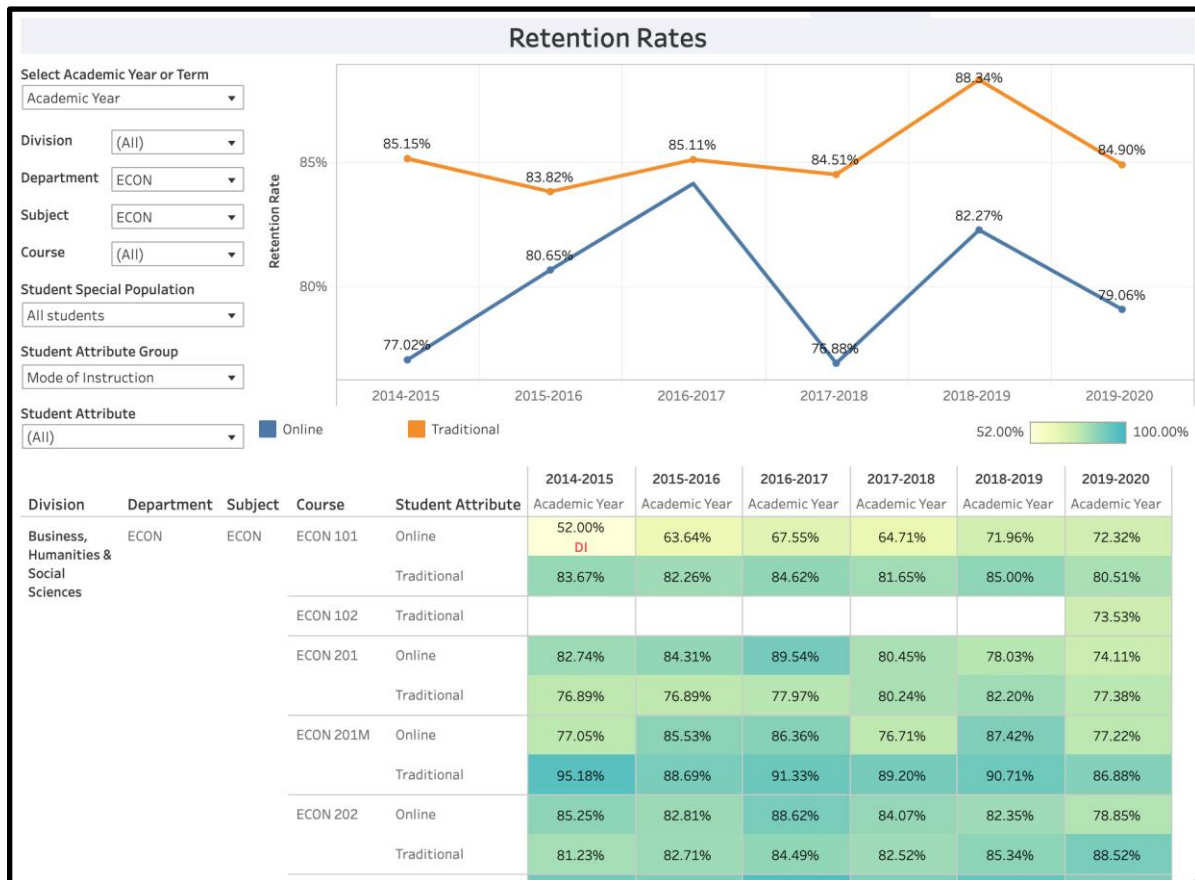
Retention Rates

Select Academic Year or Term
Academic Year

Division (All)
Department ECON
Subject ECON
Course (All)

Student Special Population
All students

Student Attribute Group
Mode of Instruction

Student Attribute
(All)

Retention Rate
85%
80%

85.15%
83.82%
85.11%
84.51%
88.34%
84.90%
77.02%
80.65%
76.88%
82.27%
79.06%

2014-2015 2015-2016 2016-2017 2017-2018 2018-2019 2019-2020

Online Traditional

52.00% 100.00%

| Division | Department | Subject | Course | Student Attribute | 2014-2015 Academic Year | 2015-2016 Academic Year | 2016-2017 Academic Year | 2017-2018 Academic Year | 2018-2019 Academic Year | 2019-2020 Academic Year |
|---|---|---|---|---|---|---|---|---|---|---|
| Business, Humanities & Social Sciences | ECON | ECON | ECON 101 | Online | 52.00% DI | 63.64% | 67.55% | 64.71% | 71.96% | 72.32% |
| | | | | Traditional | 83.67% | 82.26% | 84.62% | 81.65% | 85.00% | 80.51% |
| | | | ECON 102 | Traditional | | | | | | 73.53% |
| | | | ECON 201 | Online | 82.74% | 84.31% | 89.54% | 80.45% | 78.03% | 74.11% |
| | | | | Traditional | 76.89% | 76.89% | 77.97% | 80.24% | 82.20% | 77.38% |
| | | | ECON 201M | Online | 77.05% | 85.53% | 86.36% | 76.71% | 87.42% | 77.22% |
| | | | | Traditional | 95.18% | 88.69% | 91.33% | 89.20% | 90.71% | 86.88% |
| | | | ECON 202 | Online | 85.25% | 82.81% | 88.62% | 84.07% | 82.35% | 78.85% |
| | | | | Traditional | 81.23% | 82.71% | 84.49% | 82.52% | 85.34% | 88.52% |